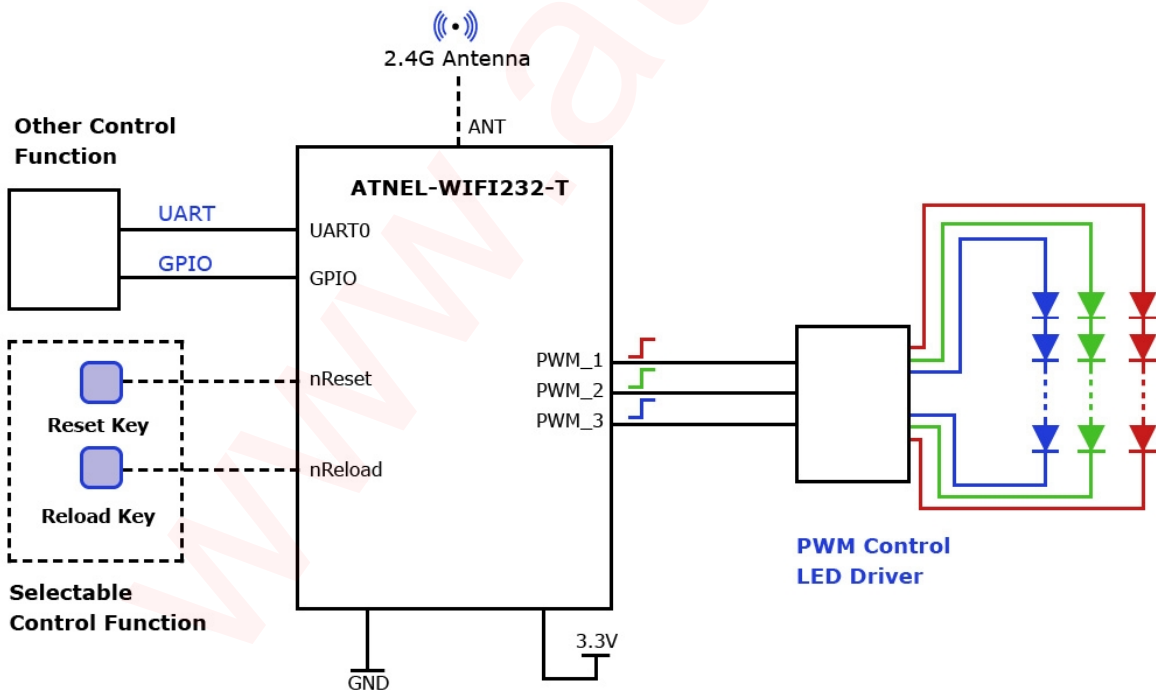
2.4G Antenna

ANT

Other Control Function

ATNEL-WIFI232-T

UART

UART0

GPIO

GPIO

PWM_1

PWM_2

PWM_3

nReset

Reset Key

nReload

Reload Key

Selectable Control Function

PWM Control LED Driver

3.3V

GND

www.a